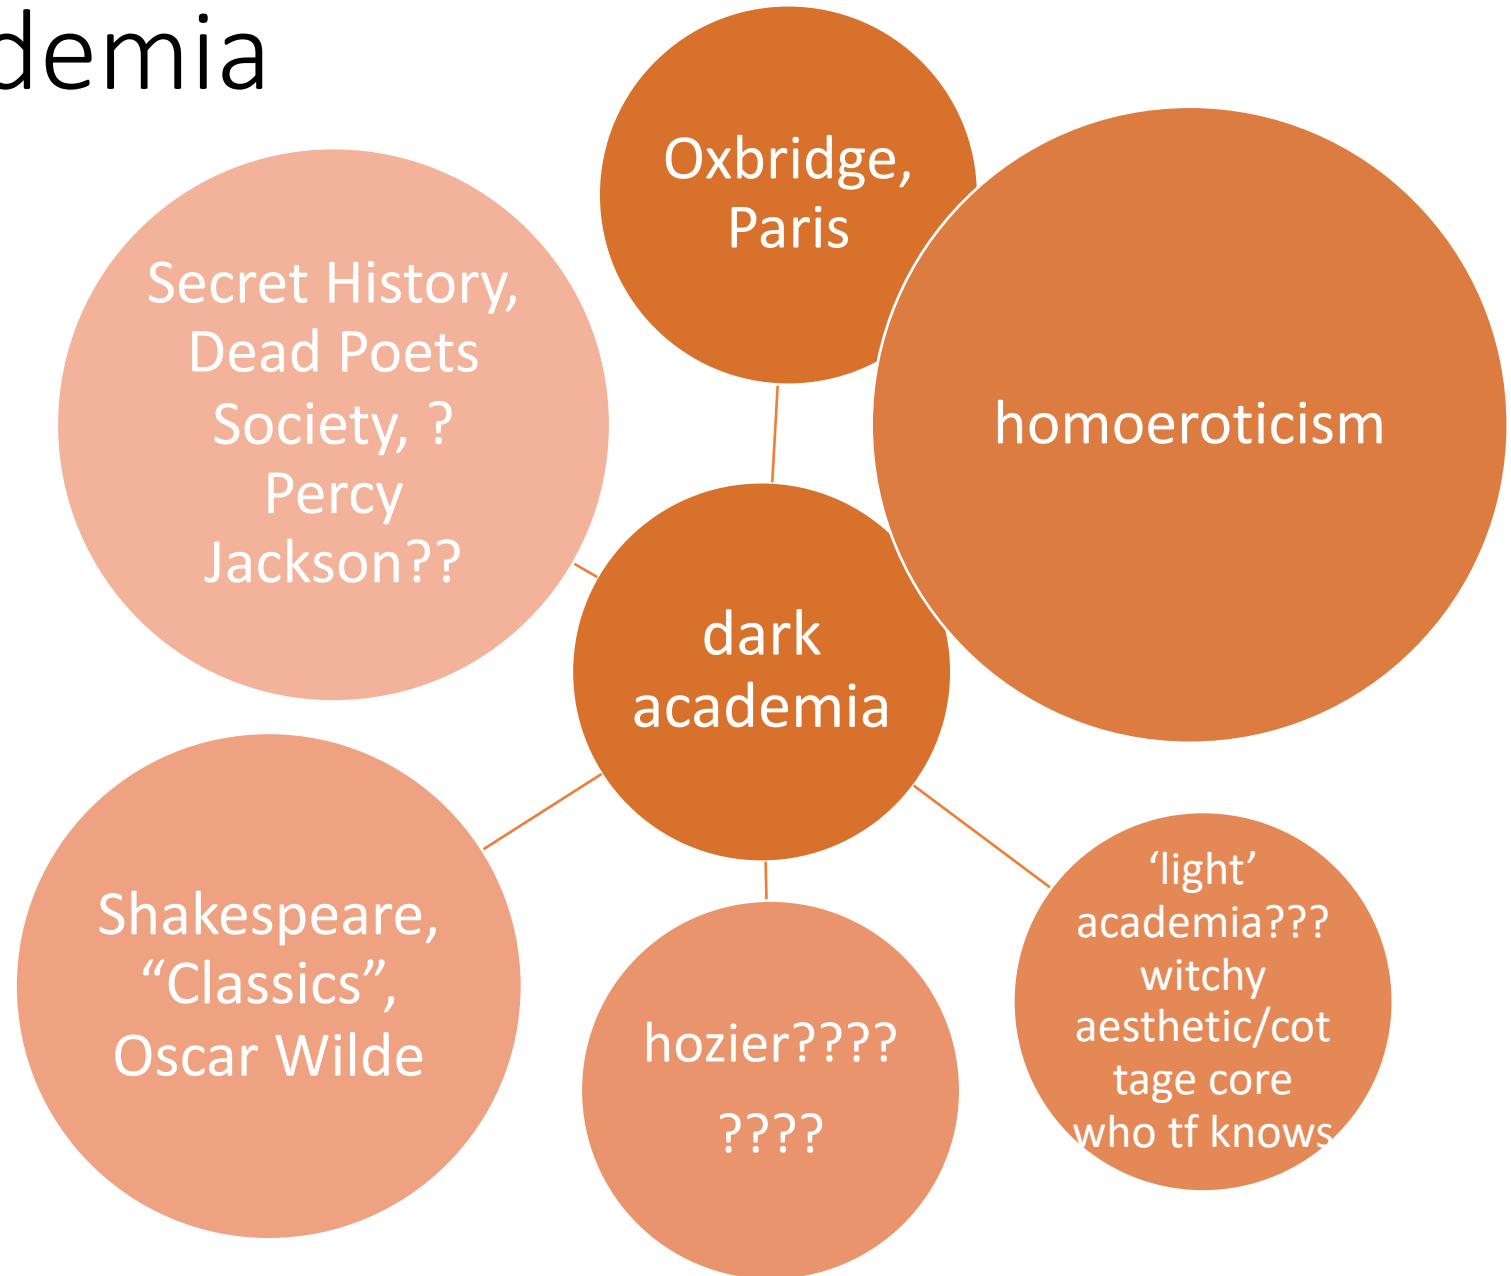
demia

Oxbridge, Paris

Secret History, Dead Poets Society, ? Percy Jackson??

homoeroticism

dark academia

Shakespeare, “Classics”, Oscar Wilde

hozier????

????

‘light’ academia??? witchy aesthetic/cottage core who tf knows